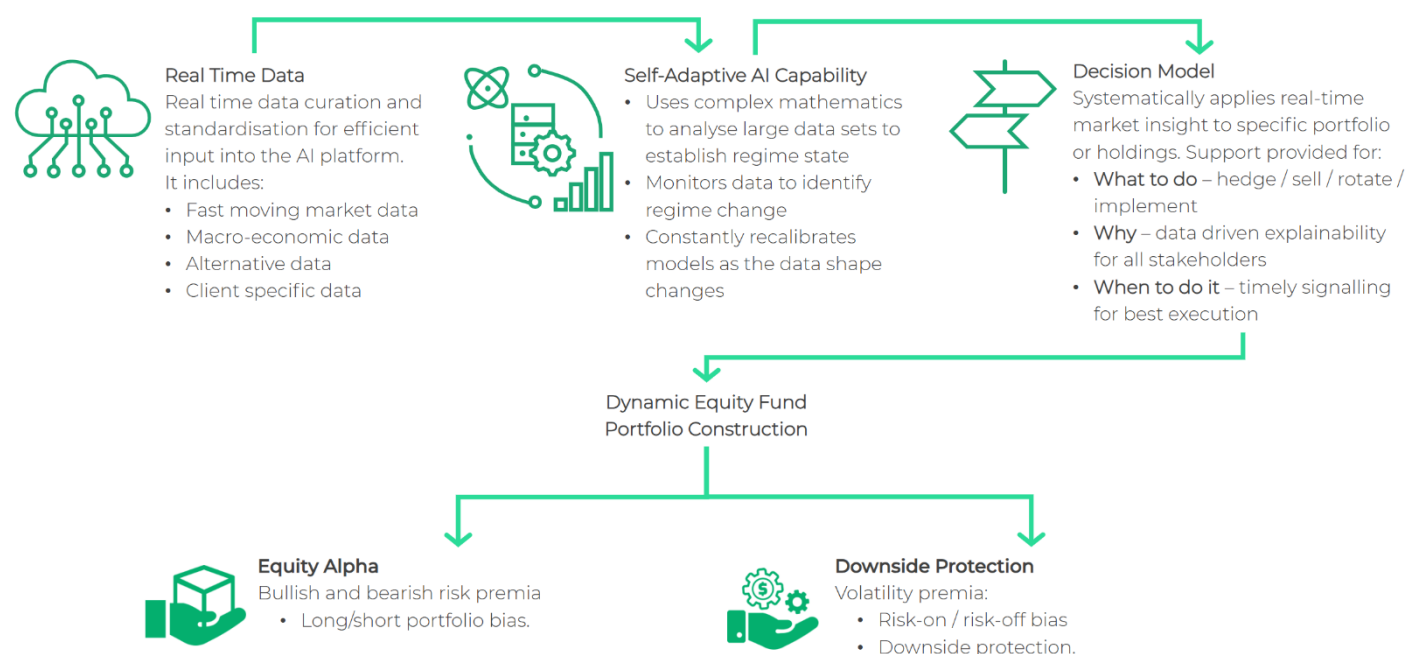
Real Time Data
Real time data curation and standardisation for efficient input into the AI platform.
It includes:
• Fast moving market data
• Macro-economic data
• Alternative data
• Client specific data

Self-Adaptive AI Capability
• Uses complex mathematics to analyse large data sets to establish regime state
• Monitors data to identify regime change
• Constantly recalibrates models as the data shape changes

Decision Model
Systematically applies real-time market insight to specific portfolio or holdings. Support provided for:
• What to do – hedge / sell / rotate / implement
• Why – data driven explainability for all stakeholders
• When to do it – timely signalling for best execution

Dynamic Equity Fund Portfolio Construction

Equity Alpha
Bullish and bearish risk premia
• Long/short portfolio bias.

Downside Protection
Volatility premia:
• Risk-on / risk-off bias
• Downside protection.